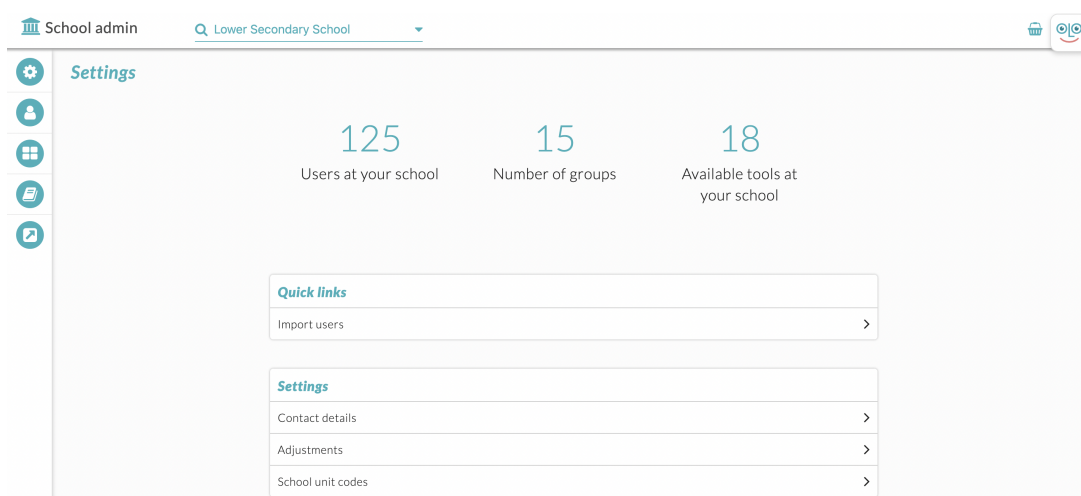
School admin

Lower Secondary School

Settings

125
Users at your school

15
Number of groups

18
Available tools at your school

Quick links

Import users

Settings

Contact details

Adjustments

School unit codes